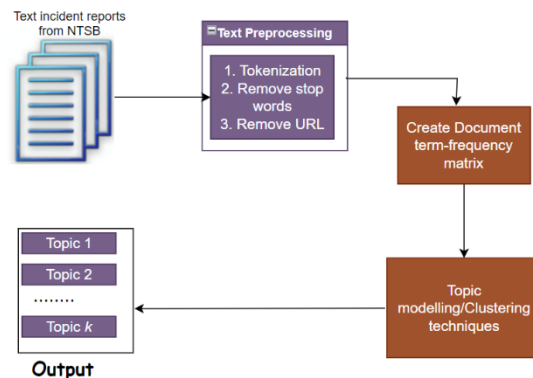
Text incident reports from NTSB

Text Preprocessing

1. Tokenization
2. Remove stop words
3. Remove URL

Create Document term-frequency matrix

Topic modelling/Clustering techniques

Topic 1

Topic 2

........

Topic $k$

Output